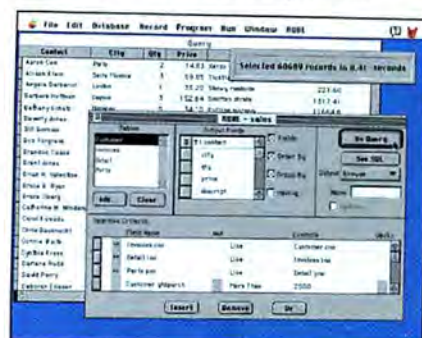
File Edit Database Record Program Run Window RDBI

Query

| Contact | City | Qty | Price |
|---|---|---|---|
| Aaron Cox | Paris | 2 | 14.83 |
| Alison Elson | Santa Monica | 3 | 59.85 |
| Angela Barbarosa | London | | 33.20 |
| Barbara Hoffman | Dayton | 3 | 152.64 |
| Bethany Kimal | | | 34.12 |
| Beverly Ames | | | |
| Bill Barnes | | | |
| Bob Forgrave | | | |
| Brandon Tosso | | | |
| Brent Ames | | | |
| Brian H. Valentine | | | |
| Brice B. Ryan | | | |
| Bruce Geary | | | |
| Catherine M. Winslow | | | |
| David Knowles | | | |
| Chris Bouchard | | | |
| Cynthia Ruth | | | |
| Cynthia Frees | | | |
| Damara Rudd | | | |
| David Perry | | | |
| Deborah Slosser | | | |

Selected 60680 records in 8.41 seconds

221.60
1317.41
1164.8

RDBI - sales

Tables
Customer
Invoices
Detail
Parts

Add... Close

Output Fields
Fields
Order By
Group By
Having

Do Query
See SQL
Output Browse
Name

Search Criteria
Field Name
Invoices.cus | Like | Customer.cus
Detail.inv | Like | Invoices.inv
Parts.par | Like | Detail.par
Customer.shipmeth | More Than | 2500

Insert Remove Or